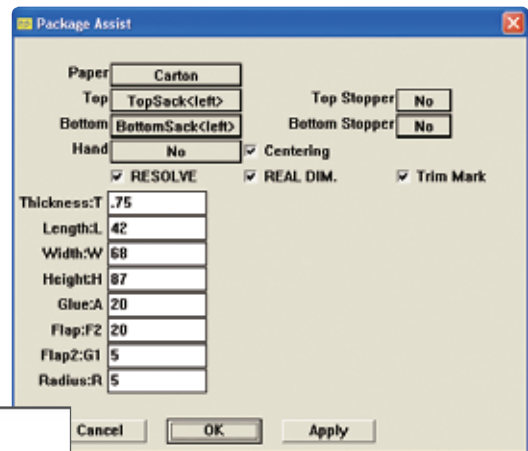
Package Assist

Paper Carton
Top TopSack<left>
Top Stopper No
Bottom BottomSack<left>
Bottom Stopper No
Hand No
Centering
RESOLVE
REAL DIM.
Trim Mark

Thickness:T .75
Length:L 42
Width:W 68
Height:H 87
Glue:A 20
Flap:F2 20
Flap2:G1 5
Radius:R 5

Cancel OK Apply